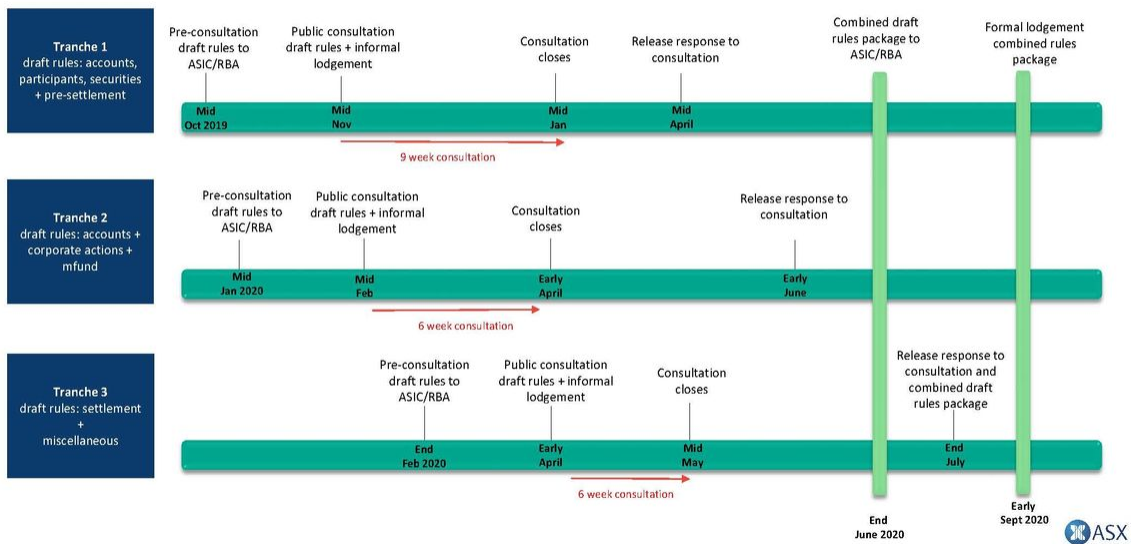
Tranche 1
draft rules: accounts, participants, securities + pre-settlement

Pre-consultation draft rules to ASIC/RBA

Public consultation draft rules + informal lodgement

Consultation closes

Release response to consultation

Combined draft rules package to ASIC/RBA

Formal lodgement combined rules package

Mid
Oct 2019

Mid
Nov

Mid
Jan

Mid
April

9 week consultation

Tranche 2
draft rules: accounts + corporate actions + mfund

Pre-consultation draft rules to ASIC/RBA

Public consultation draft rules + informal lodgement

Consultation closes

Release response to consultation

Mid
Jan 2020

Mid
Feb

Early
April

Early
June

6 week consultation

Tranche 3
draft rules: settlement + miscellaneous

Pre-consultation draft rules to ASIC/RBA

Public consultation draft rules + informal lodgement

Consultation closes

Release response to consultation and combined draft rules package

End
Feb 2020

Early
April

Mid
May

End
July

6 week consultation

End
June 2020

Early
Sept 2020

ASX